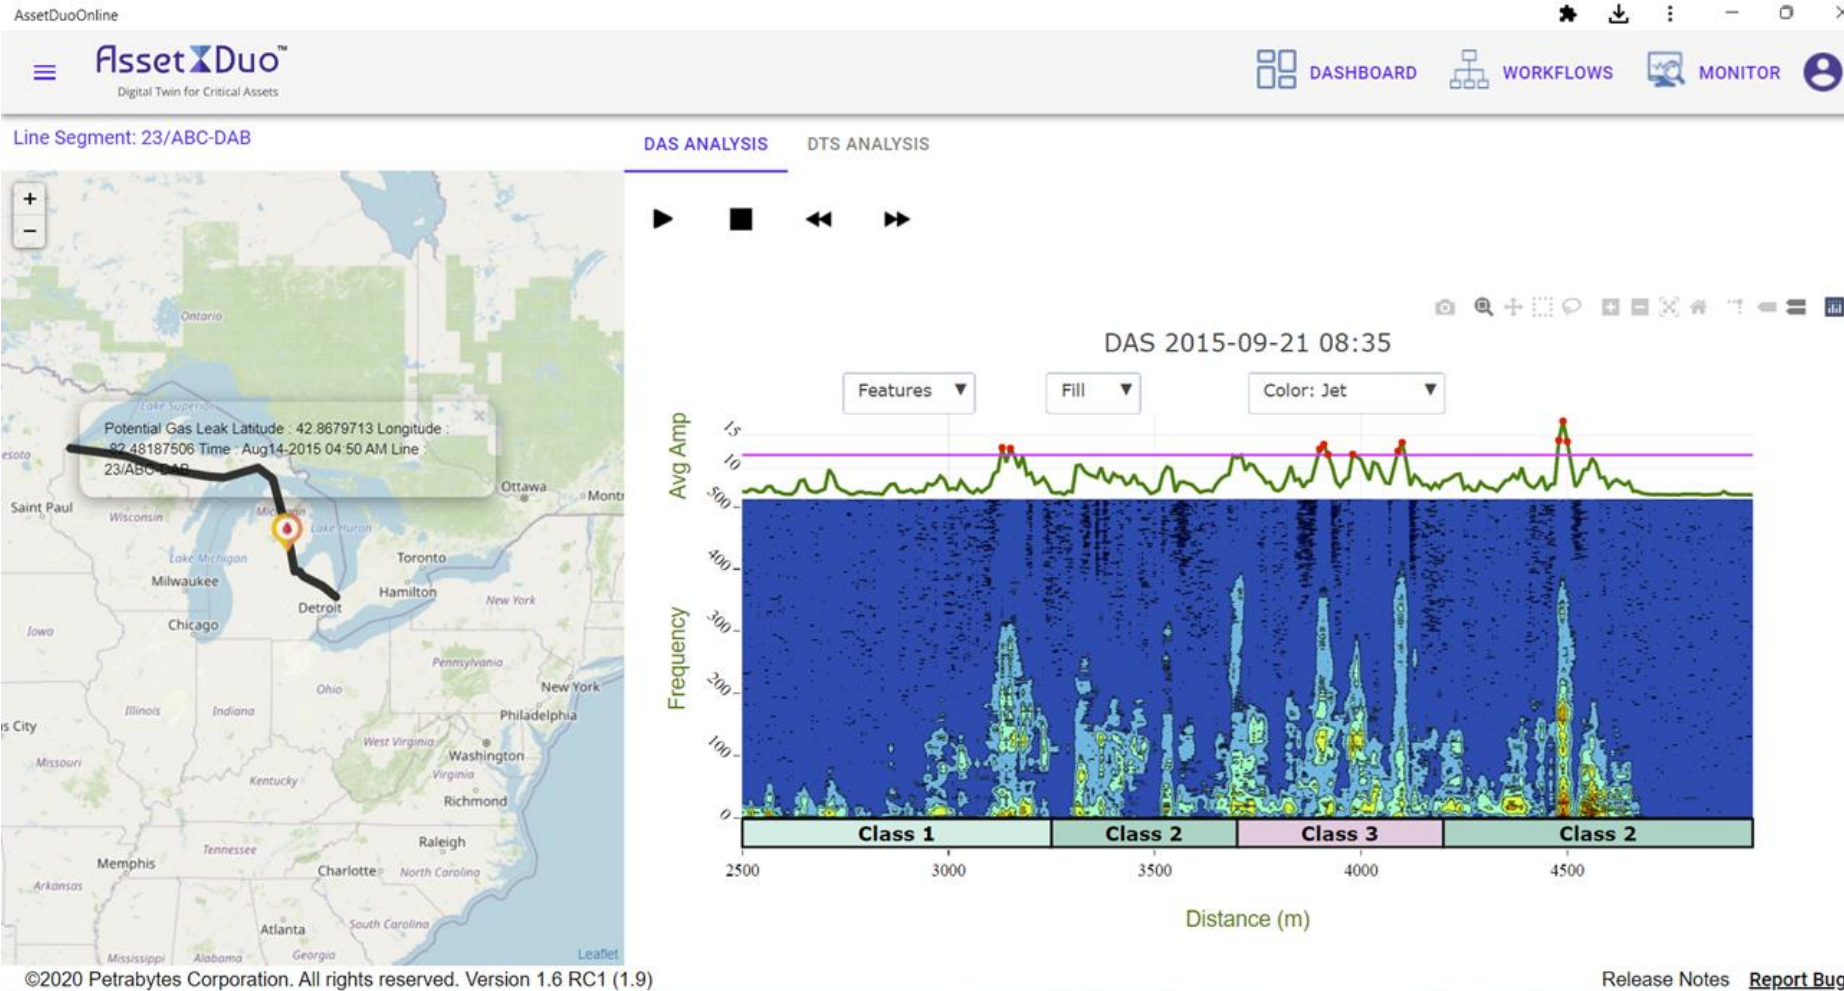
AssetDuoOnline

AssetDuo™
Digital Twin for Critical Assets

DASHBOARD WORKFLOWS MONITOR

Line Segment: 23/ABC-DAB

DAS ANALYSIS DTS ANALYSIS

+
−

Ontario
Lake Superior
Potential Gas Leak Latitude : 42.8679713 Longitude : -82.48187506 Time : Aug14-2015 04:50 AM Line : 23/ABC-DAB
esota
Saint Paul
Wisconsin
Michigan
Lake Huron
Ottawa
Montr
Toronto
Lake Michigan
Milwaukee
Hamilton
Detroit
New York
Iowa
Chicago
Pennsylvania
Ohio
New York
Illinois
Indiana
Philadelphia
s City
West Virginia
Washington
Missouri
Kentucky
Virginia
Richmond
Raleigh
Tennessee
Memphis
Charlotte
North Carolina
Arkansas
Atlanta
South Carolina
Mississippi
Alabama
Georgia
Leaflet

DAS 2015-09-21 08:35

Features Fill Color: Jet

Avg Amp
15
10
Frequency
500
400
300
200
100
0

Class 1 Class 2 Class 3 Class 2

2500 3000 3500 4000 4500

Distance (m)

©2020 Petrabytes Corporation. All rights reserved. Version 1.6 RC1 (1.9)

Release Notes Report Bug